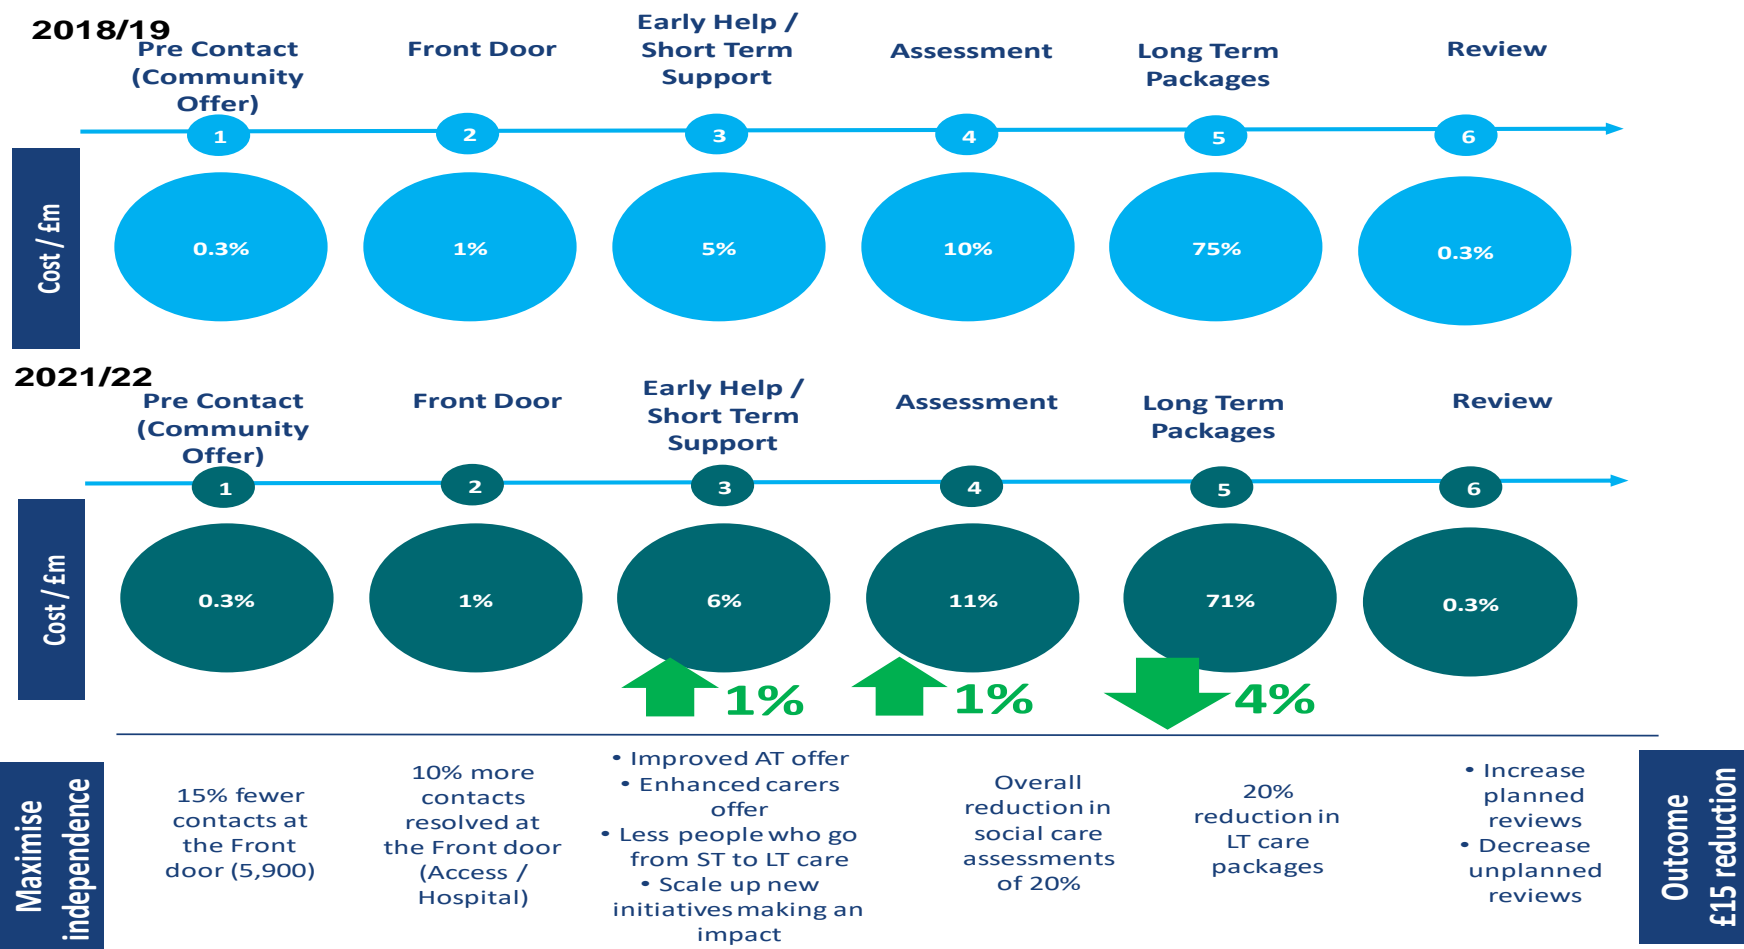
2018/19

Pre Contact (Community Offer)

Front Door

Early Help / Short Term Support

Assessment

Long Term Packages

Review

1 2 3 4 5 6

Cost / £m

0.3%

1%

5%

10%

75%

0.3%

2021/22

Pre Contact (Community Offer)

Front Door

Early Help / Short Term Support

Assessment

Long Term Packages

Review

1 2 3 4 5 6

Cost / £m

0.3%

1%

6%

11%

71%

0.3%

1%

1%

4%

Maximise independence

15% fewer contacts at the Front door (5,900)

10% more contacts resolved at the Front door (Access / Hospital)

• Improved AT offer
• Enhanced carers offer
• Less people who go from ST to LT care
• Scale up new initiatives making an impact

Overall reduction in social care assessments of 20%

20% reduction in LT care packages

• Increase planned reviews
• Decrease unplanned reviews

Outcome £15 reduction